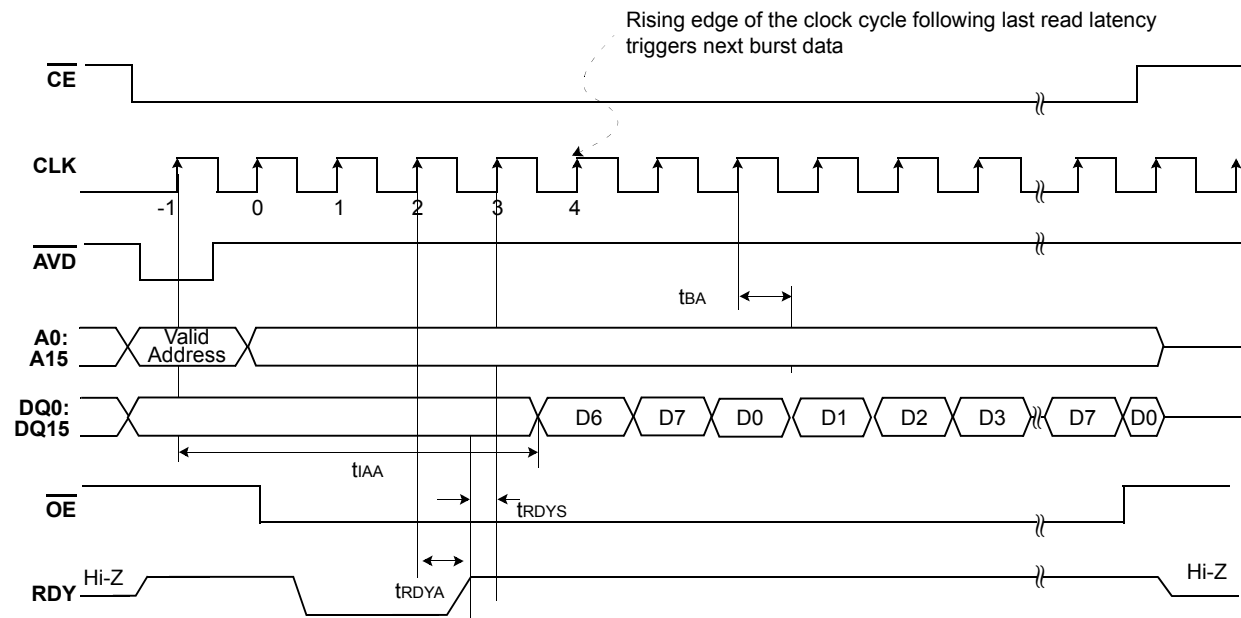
Rising edge of the clock cycle following last read latency triggers next burst data

$\overline{CE}$

CLK

-1 0 1 2 3 4

$\overline{AVD}$

$t_{BA}$

A0: A15

Valid Address

DQ0: DQ15

D6 D7 D0 D1 D2 D3 D7 D0

$t_{IAA}$

$\overline{OE}$

$t_{RDYS}$

RDY

Hi-Z

$t_{RDYA}$

Hi-Z